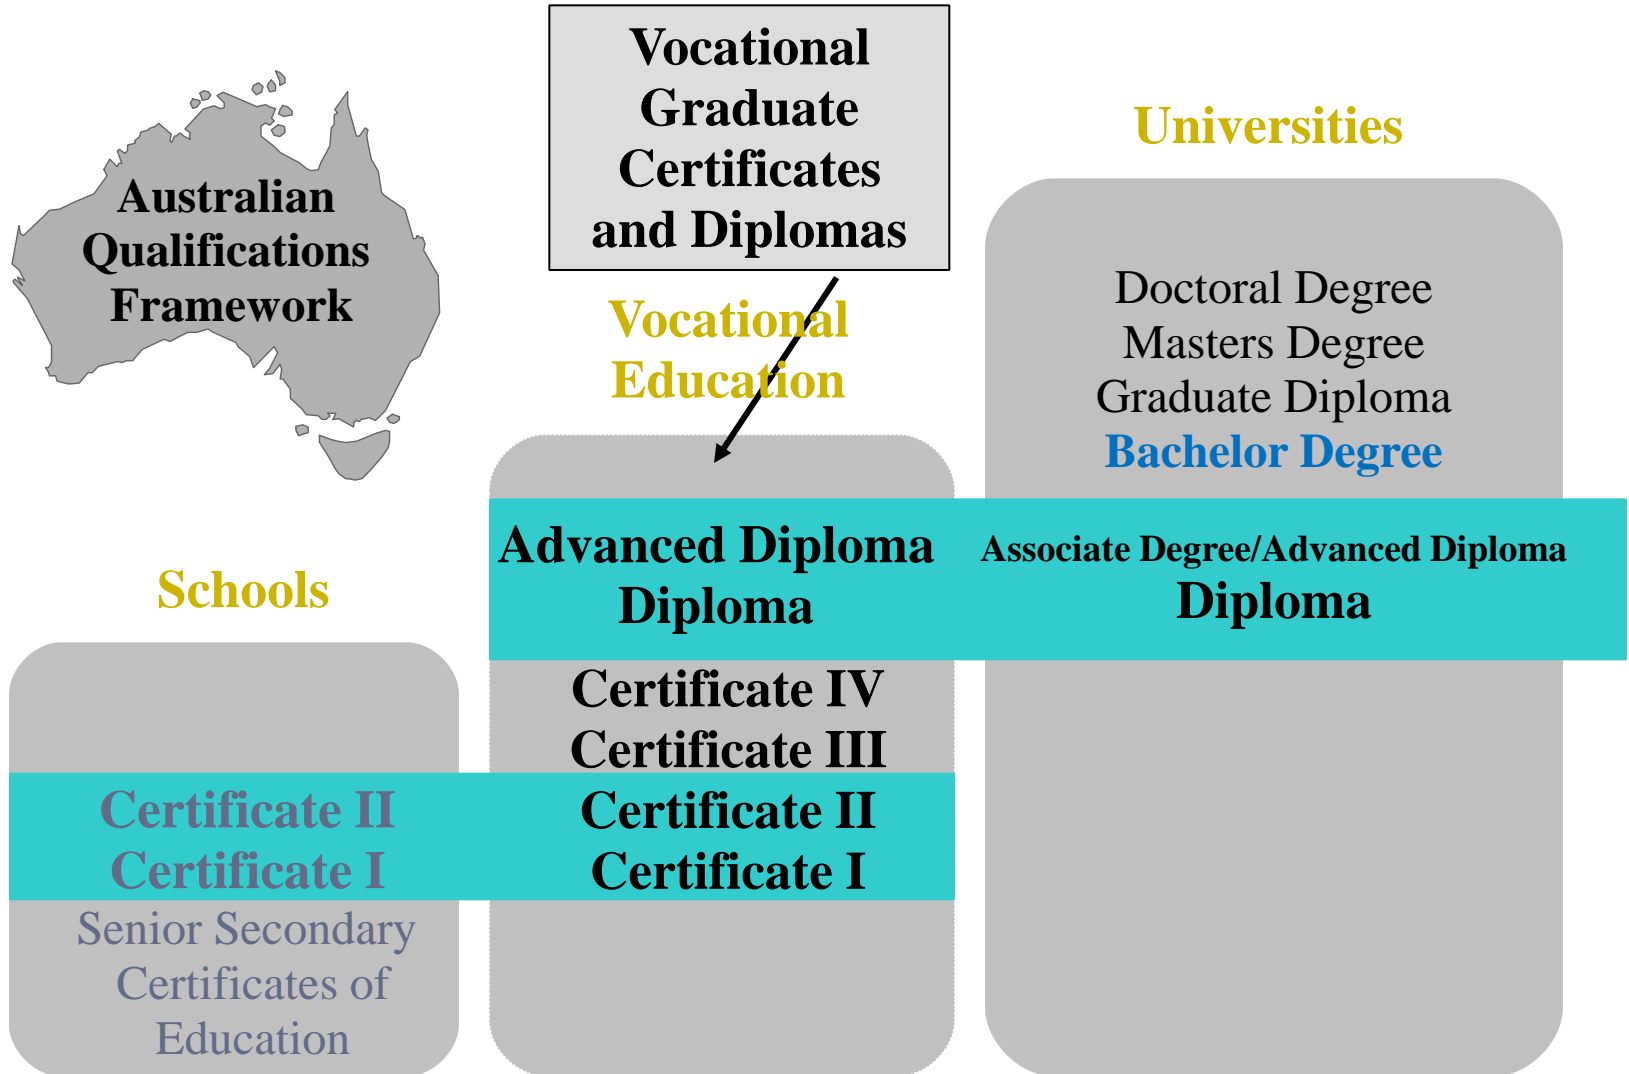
Australian Qualifications Framework

Vocational Graduate Certificates and Diplomas

Universities

Vocational Education

Doctoral Degree
Masters Degree
Graduate Diploma
Bachelor Degree

Schools

Advanced Diploma
Diploma

Associate Degree/Advanced Diploma
Diploma

Certificate IV
Certificate III

Certificate II
Certificate I

Certificate II
Certificate I

Senior Secondary Certificates of Education